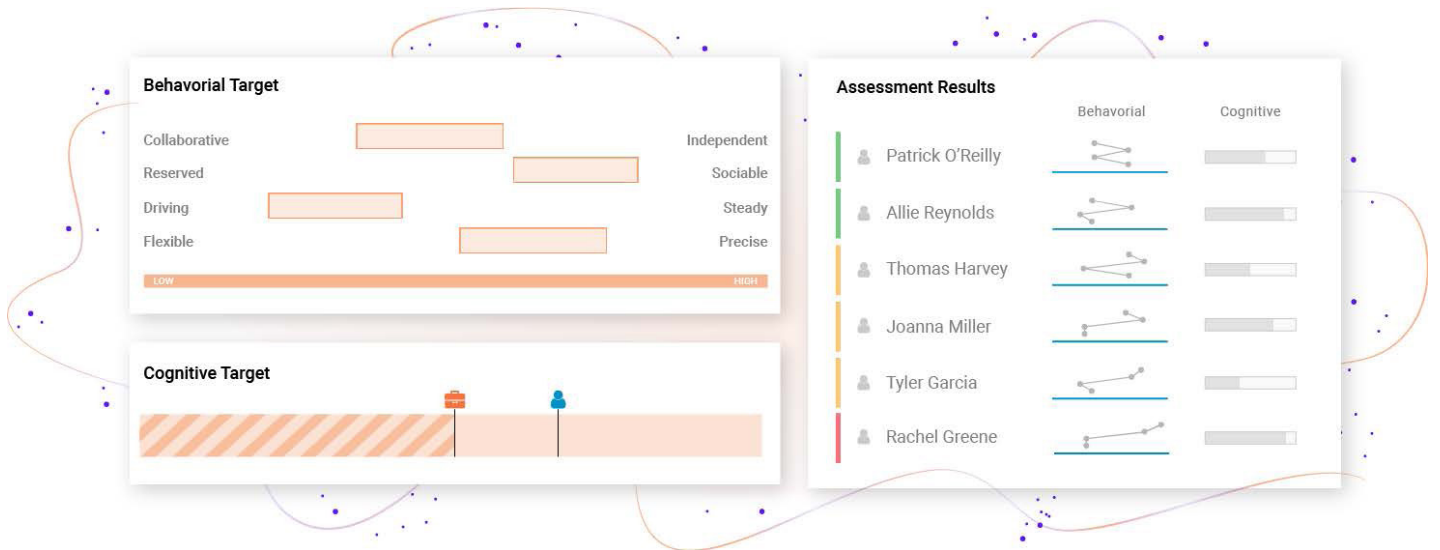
Behavorial Target

Collaborative
Independent
Reserved
Sociable
Driving
Steady
Flexible
Precise

LOW
HIGH

Cognitive Target

Assessment Results

Behavorial
Cognitive

Patrick O'Reilly
Allie Reynolds
Thomas Harvey
Joanna Miller
Tyler Garcia
Rachel Greene